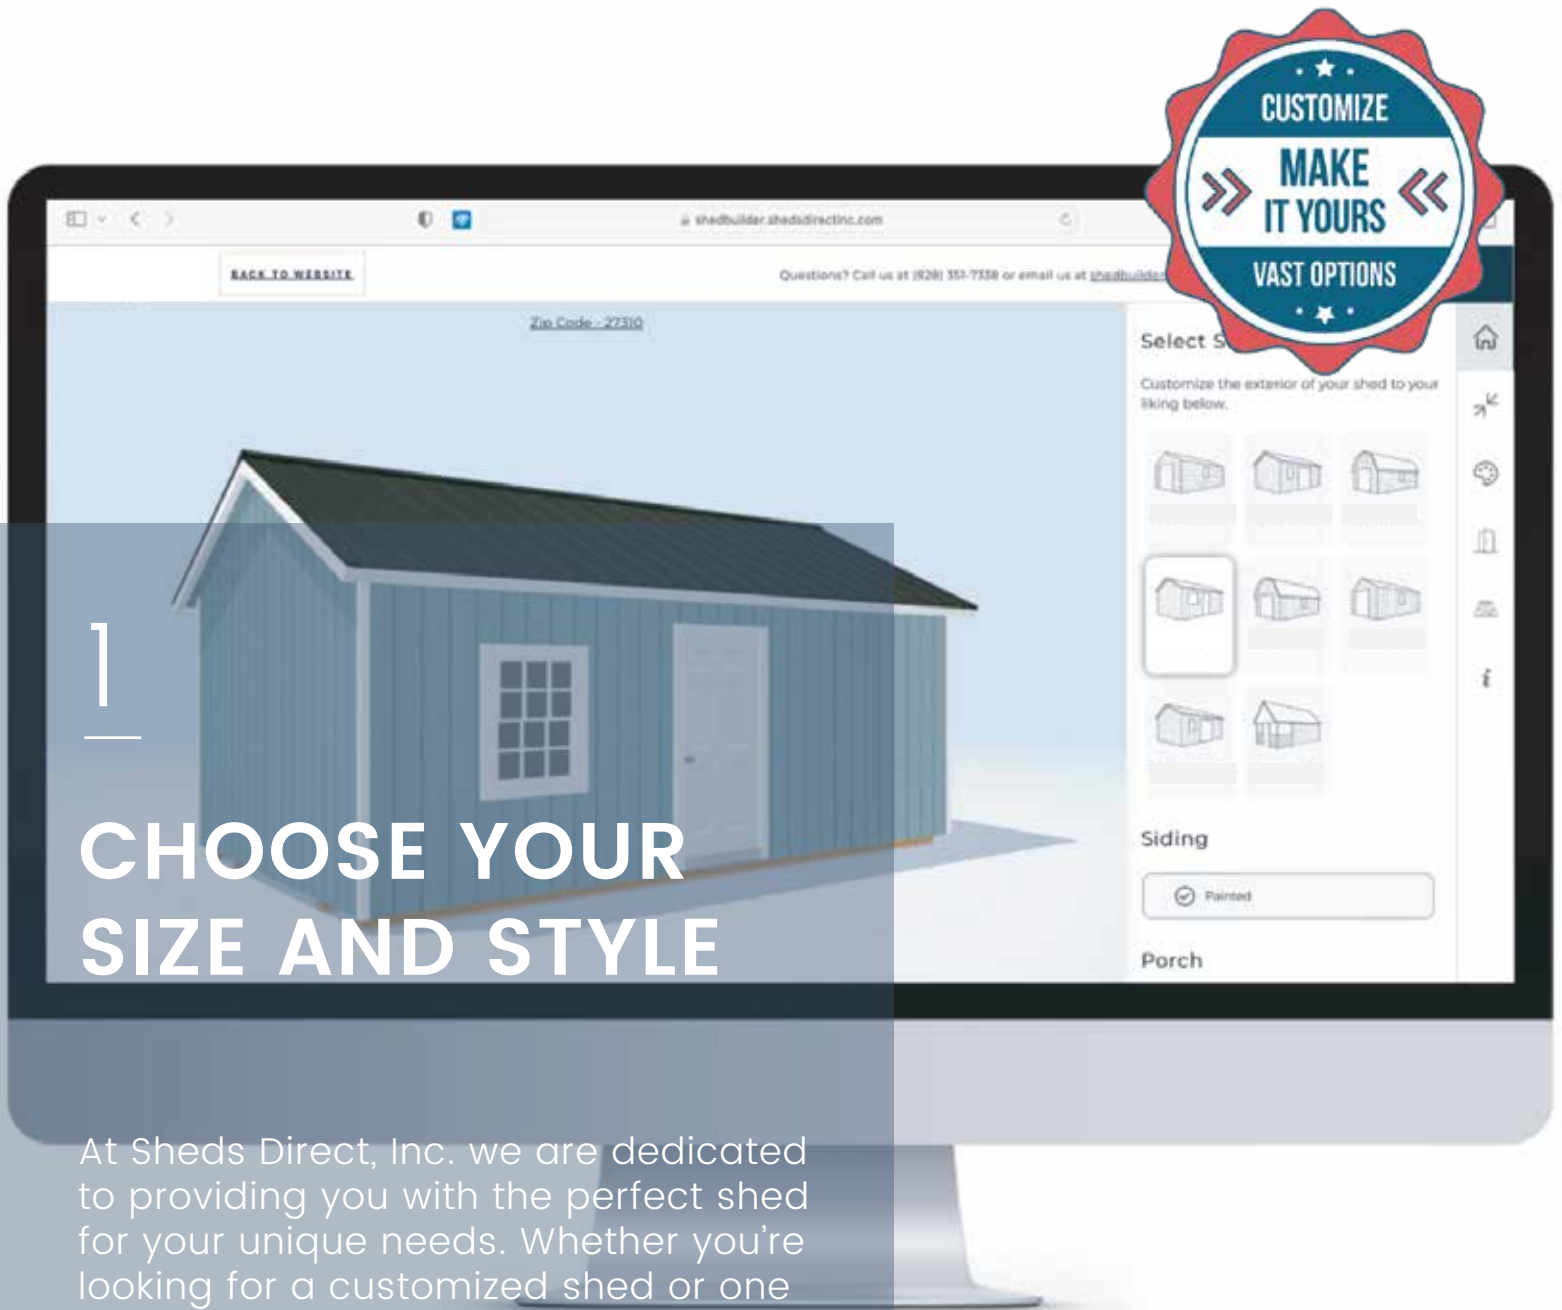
CUSTOMIZE

MAKE IT YOURS

VAST OPTIONS

shedbuilder.shedsdirectinc.com

BACK TO WEBSITE

Questions? Call us at (828) 351-7338 or email us at shedbuilde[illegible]

Zip Code - 27310

Select S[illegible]

Customize the exterior of your shed to your liking below.

Siding

Painted

Porch

1

CHOOSE YOUR SIZE AND STYLE

At Sheds Direct, Inc. we are dedicated to providing you with the perfect shed for your unique needs. Whether you're looking for a customized shed or one